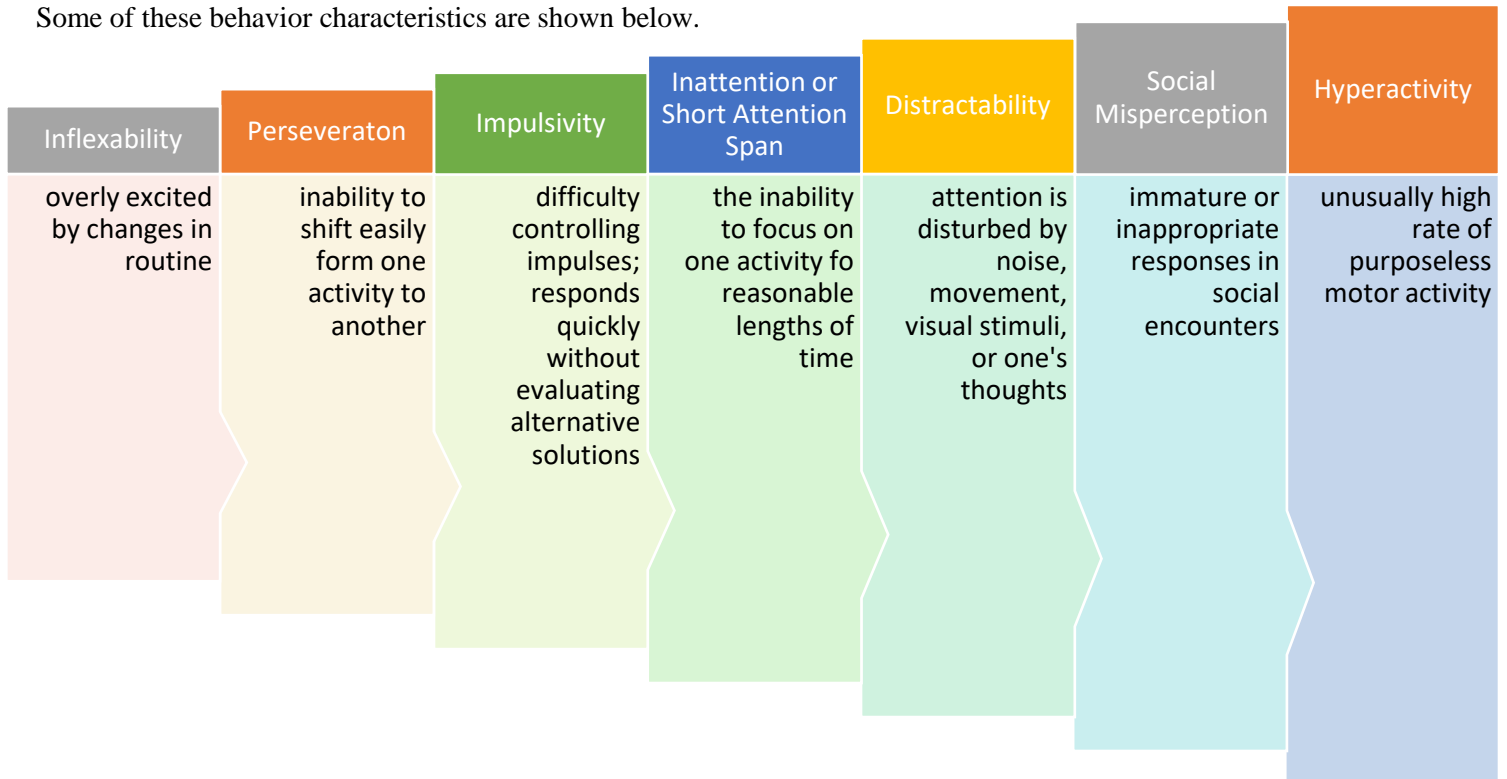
Some of these behavior characteristics are shown below.

| Inflexability | Perseveraton | Impulsivity | Inattention or Short Attention Span | Distractability | Social Misperception | Hyperactivity |
|---|---|---|---|---|---|---|
| overly excited by changes in routine | inability to shift easily form one activity to another | difficulty controlling impulses; responds quickly without evaluating alternative solutions | the inability to focus on one activity fo reasonable lengths of time | attention is disturbed by noise, movement, visual stimuli, or one's thoughts | immature or inappropriate responses in social encounters | unusually high rate of purposeless motor activity |